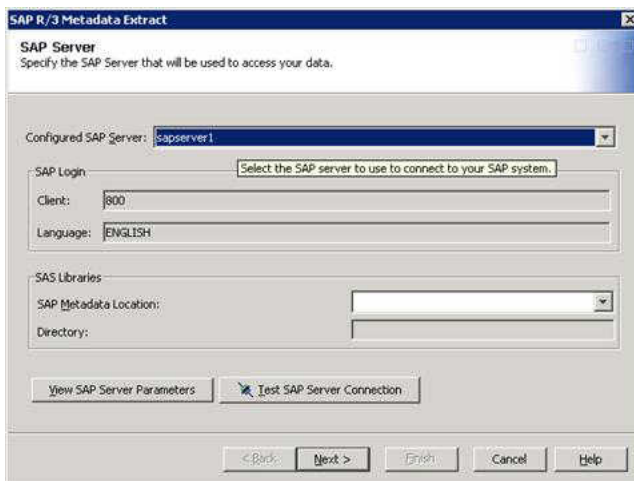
SAP R/3 Metadata Extract

SAP Server
Specify the SAP Server that will be used to access your data.

Configured SAP Server: sapserver1

Select the SAP server to use to connect to your SAP system.

SAP Login
Client: 800
Language: ENGLISH

SAS Libraries
SAP Metadata Location:
Directory:

View SAP Server Parameters
Test SAP Server Connection

< Back
Next >
Finish
Cancel
Help